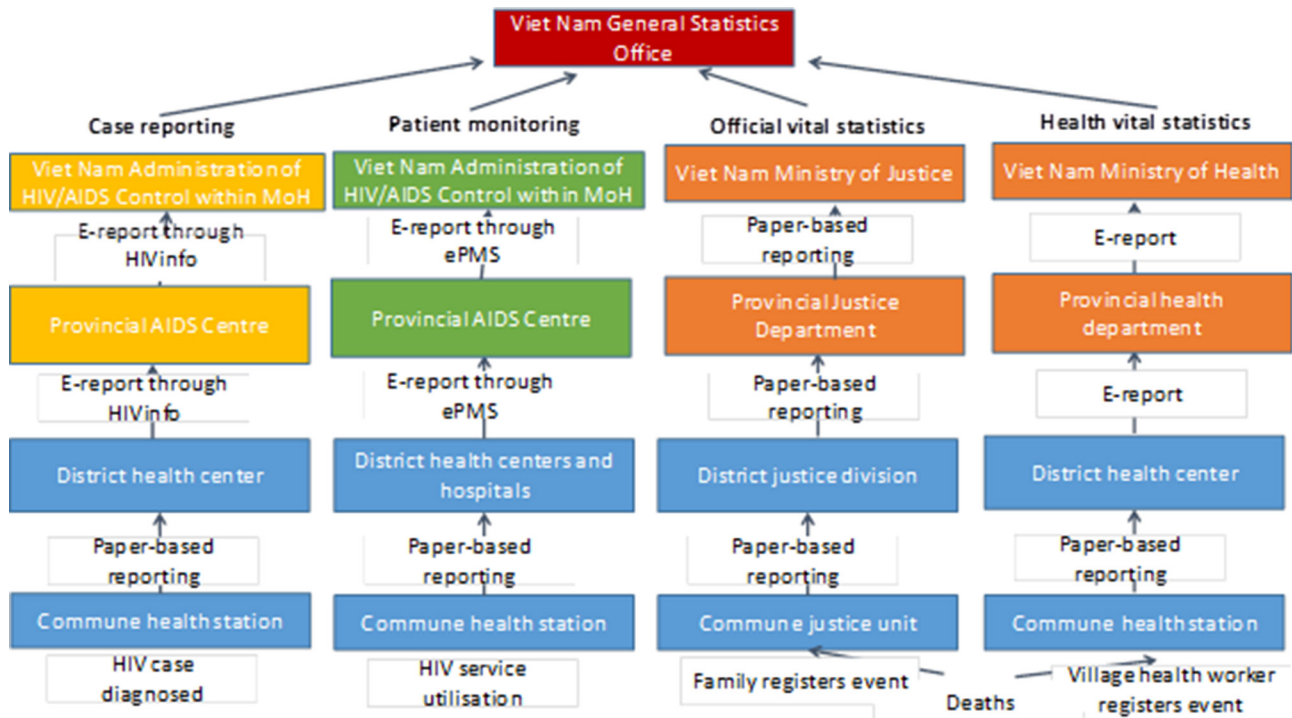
Viet Nam General Statistics Office

Case reporting

Viet Nam Administration of HIV/AIDS Control within MoH

E-report through HIVinfo

Provincial AIDS Centre

E-report through HIVinfo

District health center

Paper-based reporting

Commune health station

HIV case diagnosed

Patient monitoring

Viet Nam Administration of HIV/AIDS Control within MoH

E-report through ePMS

Provincial AIDS Centre

E-report through ePMS

District health centers and hospitals

Paper-based reporting

Commune health station

HIV service utilisation

Official vital statistics

Viet Nam Ministry of Justice

Paper-based reporting

Provincial Justice Department

Paper-based reporting

District justice division

Paper-based reporting

Commune justice unit

Family registers event

Deaths

Health vital statistics

Viet Nam Ministry of Health

E-report

Provincial health department

E-report

District health center

Paper-based reporting

Commune health station

Village health worker registers event